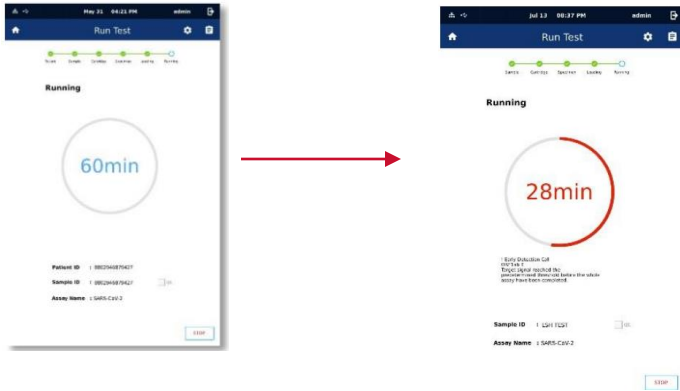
May 31 04:21 PM admin

Run Test

Patient Sample Cartridge Specimen Loading Running

Running

60min

Patient ID : 9862949876427

Sample ID : 9862949876427

Assay Name : SARS-CoV-2

STOP

Jul 13 08:37 PM admin

Run Test

Sample Cartridge Specimen Loading Running

Running

28min

* Early Detection Call
ORF1ab ↑
Target signal reached the predetermined threshold before the whole assay have been completed!

Sample ID : ESH TEST

Assay Name : SARS-CoV-2

STOP